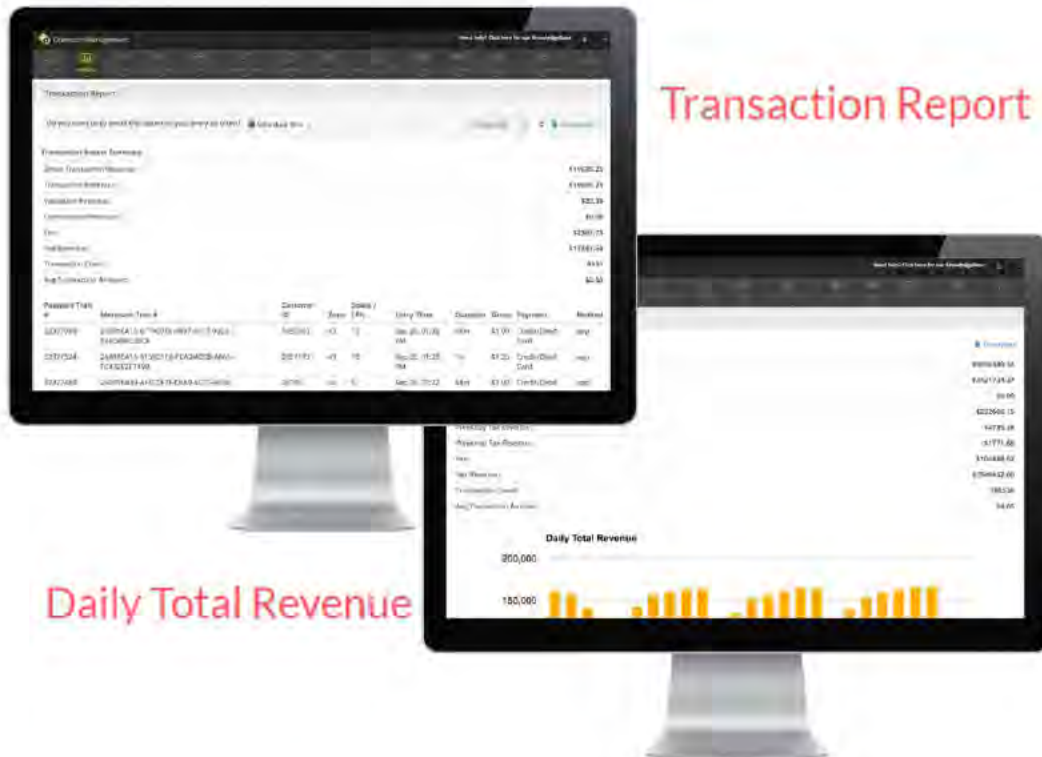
Transaction Report

Daily Total Revenue

Transaction Report

Transaction Report Summary

$11680.25

$10680.25

$80.39

$0.00

$2360.15

$11680.25

4431

$2.50

| Passport Txn # | Merchant Txn # | Customer ID | Zone | Spaces / LPN | Entry Time | Duration | Gross | Payment | Method |
|---|---|---|---|---|---|---|---|---|---|
| 32327998 | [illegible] | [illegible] | 1 | 12 | Dec 20, 01:38 AM | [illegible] | $1.00 | Credit/Debit Card | app |
| 32327534 | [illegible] | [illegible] | 1 | 15 | Dec 20, 01:25 AM | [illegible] | $1.00 | Credit/Debit Card | app |
| 32327489 | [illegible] | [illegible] | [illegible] | 5 | Dec 20, 01:22 | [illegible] | $1.00 | Credit/Debit Card | app |

Download

Daily Total Revenue

200,000

150,000